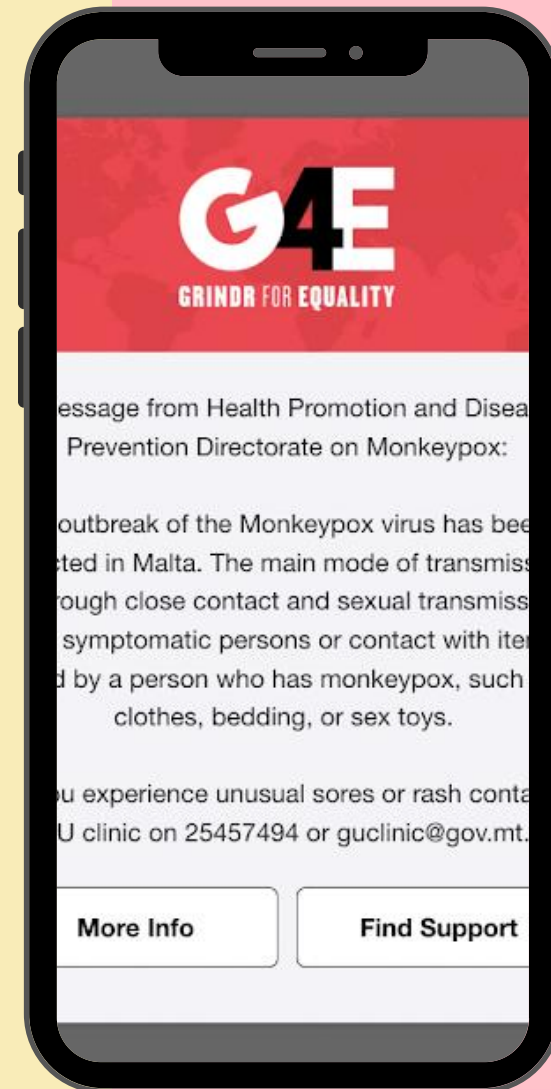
G4E
GRINDR FOR EQUALITY

essage from Health Promotion and Disea Prevention Directorate on Monkeypox:

outbreak of the Monkeypox virus has bee cted in Malta. The main mode of transmiss rough close contact and sexual transmiss symptomatic persons or contact with iter d by a person who has monkeypox, such clothes, bedding, or sex toys.

u experience unusual sores or rash conta U clinic on 25457494 or guclinic@gov.mt.

More Info

Find Support